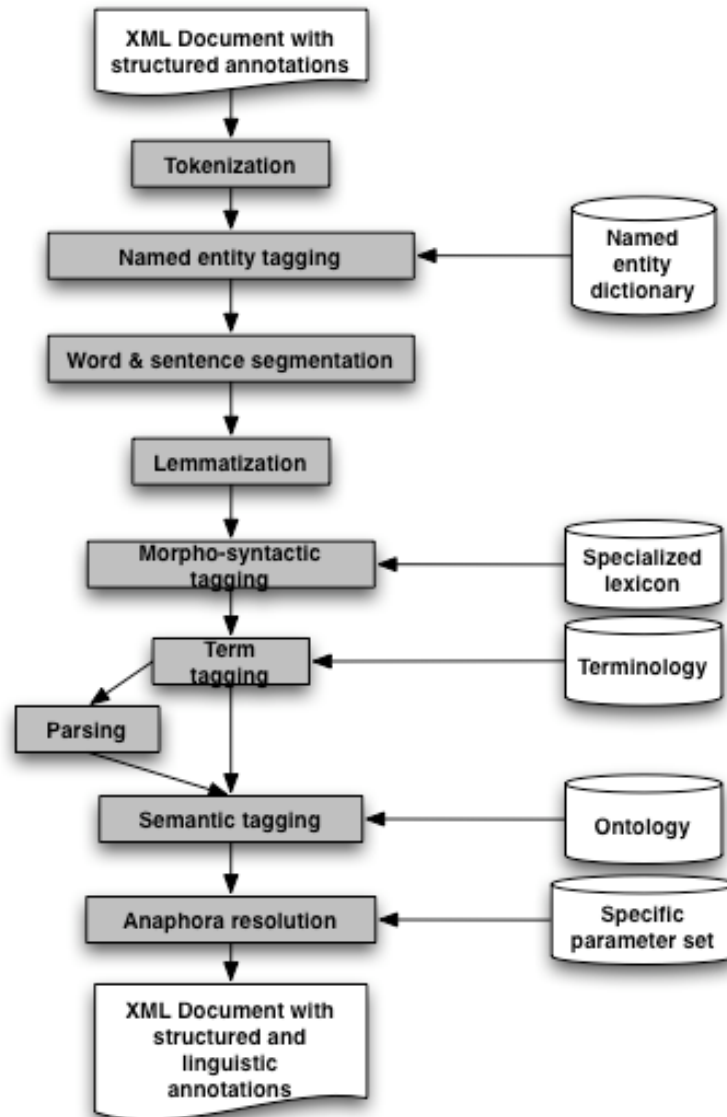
XML Document with structured annotations

Tokenization

Named entity tagging

Named entity dictionary

Word & sentence segmentation

Lemmatization

Morpho-syntactic tagging

Specialized lexicon

Term tagging

Terminology

Parsing

Semantic tagging

Ontology

Anaphora resolution

Specific parameter set

XML Document with structured and linguistic annotations